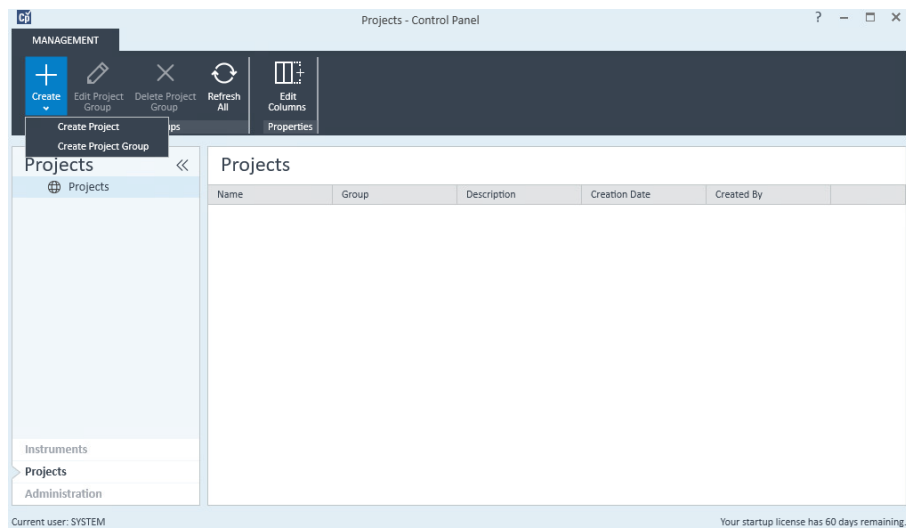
Projects - Control Panel

? – □ ×

MANAGEMENT

Create
Edit Project Group
Delete Project Group
Refresh All
Edit Columns

Create Project
Create Project Group

ps
Properties

Projects
Projects

Projects

| Name | Group | Description | Creation Date | Created By |
|---|---|---|---|---|

Instruments
Projects
Administration

Current user: SYSTEM

Your startup license has 60 days remaining.